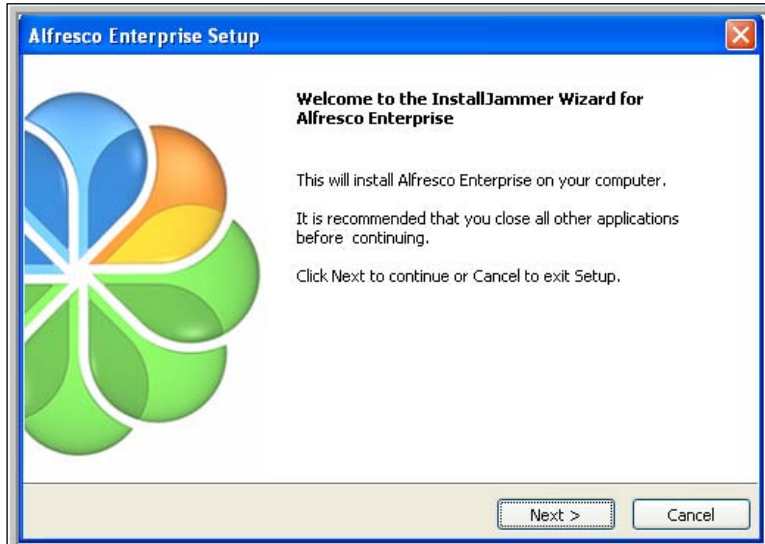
Alfresco Enterprise Setup

Welcome to the InstallJammer Wizard for Alfresco Enterprise

This will install Alfresco Enterprise on your computer.

It is recommended that you close all other applications before continuing.

Click Next to continue or Cancel to exit Setup.

Next >

Cancel